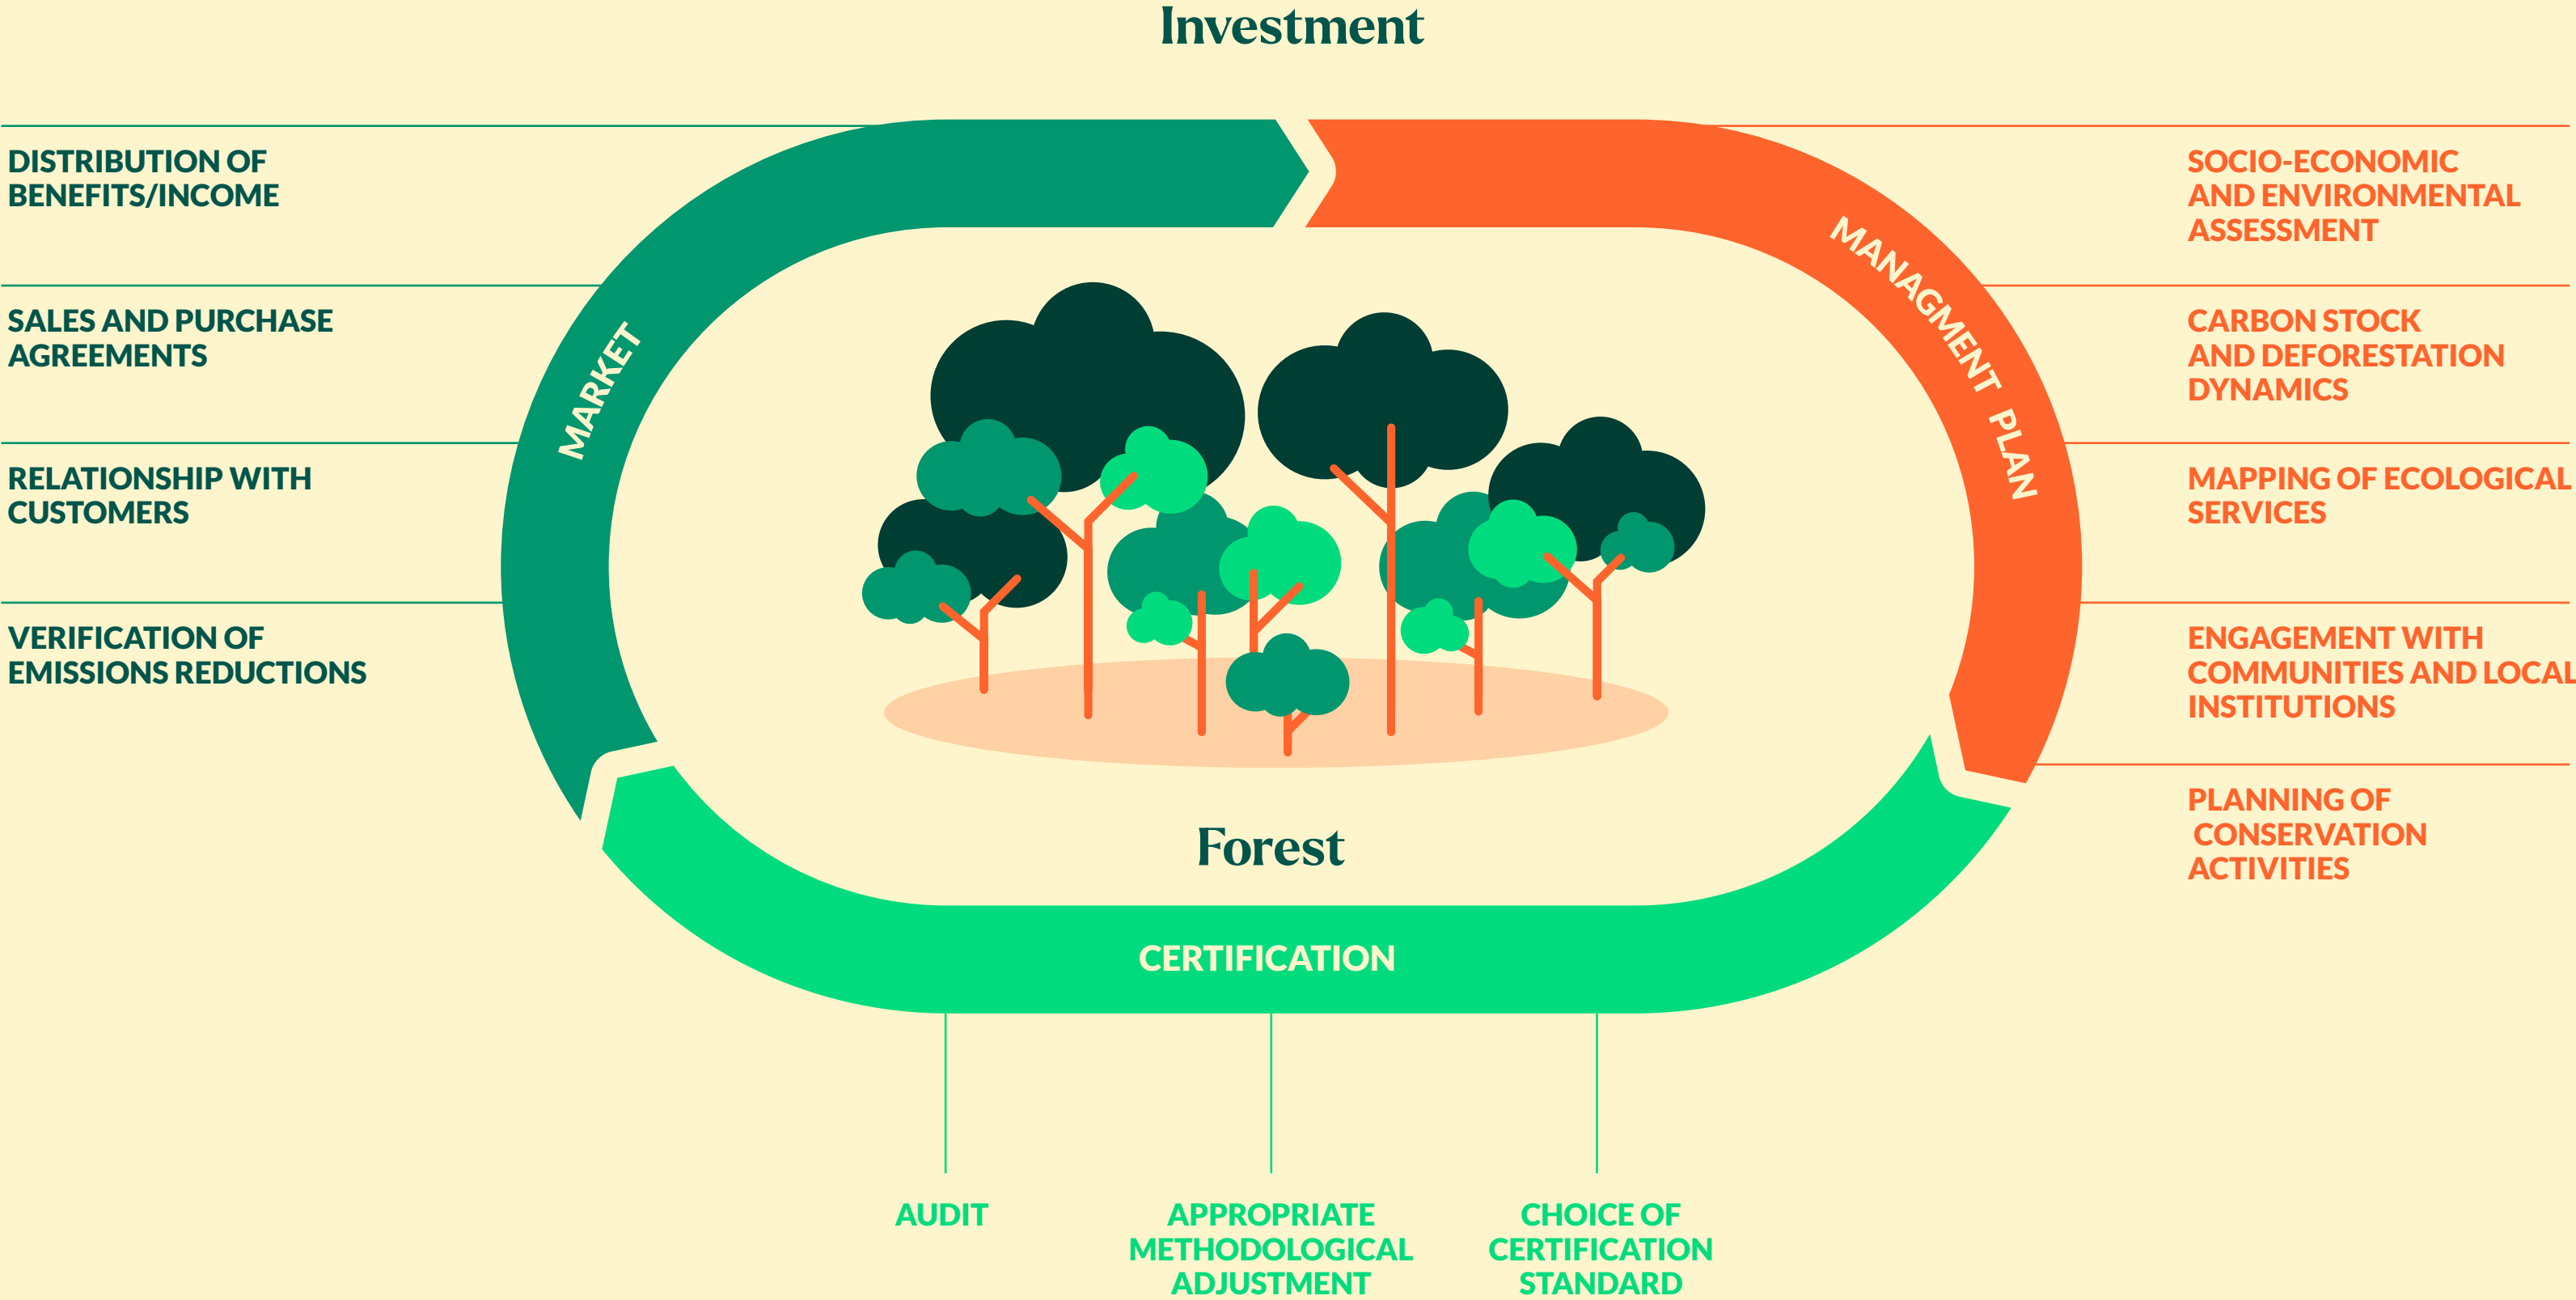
Investment

DISTRIBUTION OF BENEFITS/INCOME

SALES AND PURCHASE AGREEMENTS

RELATIONSHIP WITH CUSTOMERS

VERIFICATION OF EMISSIONS REDUCTIONS

MARKET

MANAGMENT PLAN

SOCIO-ECONOMIC AND ENVIRONMENTAL ASSESSMENT

CARBON STOCK AND DEFORESTATION DYNAMICS

MAPPING OF ECOLOGICAL SERVICES

ENGAGEMENT WITH COMMUNITIES AND LOCAL INSTITUTIONS

PLANNING OF CONSERVATION ACTIVITIES

Forest

CERTIFICATION

AUDIT

APPROPRIATE METHODOLOGICAL ADJUSTMENT

CHOICE OF CERTIFICATION STANDARD